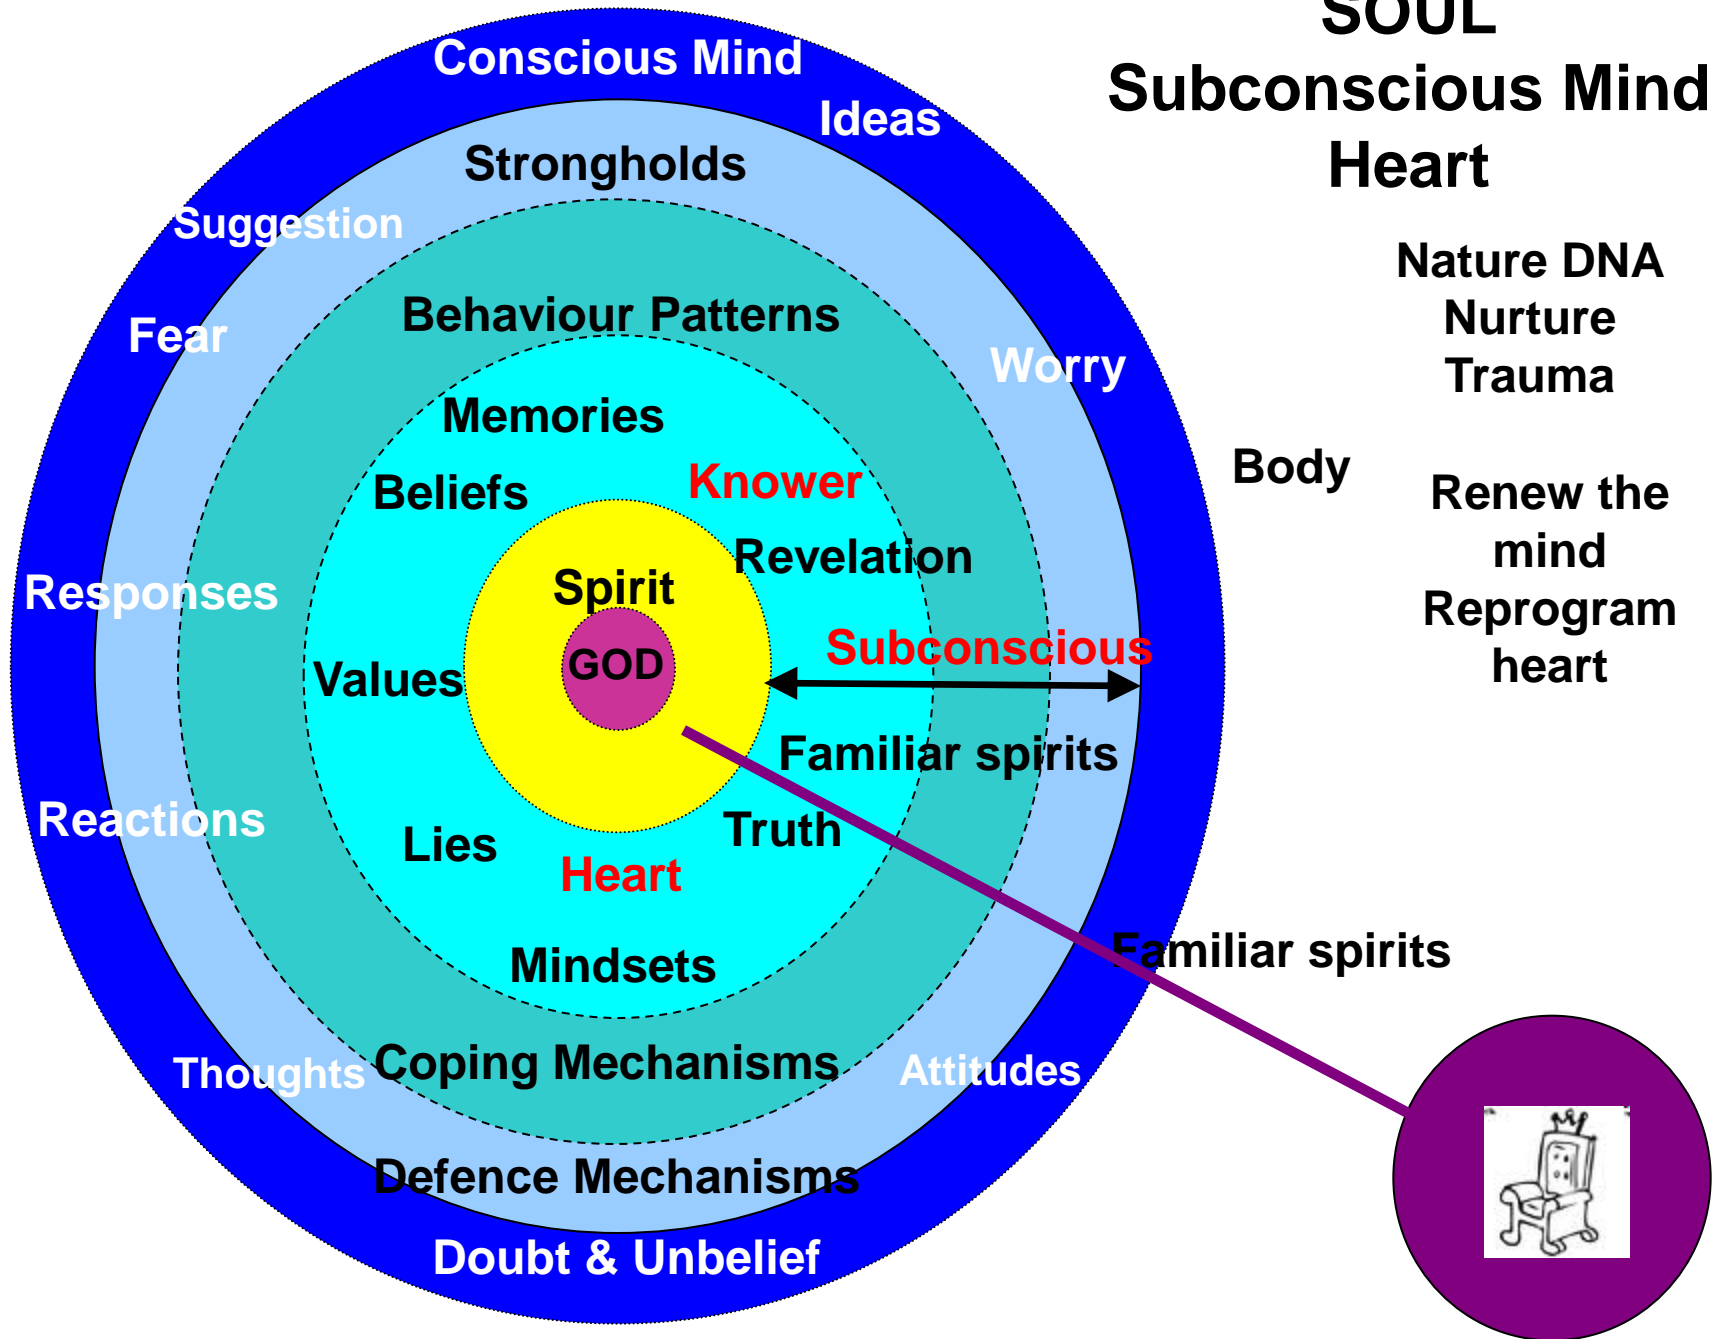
SOUL
Subconscious Mind
Heart

Conscious Mind
Ideas
Strongholds
Suggestion
Fear
Behaviour Patterns
Worry
Memories
Beliefs
Knower
Revelation
Spirit
Responses
Values
GOD
Subconscious
Familiar spirits
Reactions
Lies
Truth
Heart
Mindsets
Thoughts
Coping Mechanisms
Attitudes
Defence Mechanisms
Doubt & Unbelief

Nature DNA
Nurture
Trauma

Body

Renew the mind
Reprogram heart

Familiar spirits